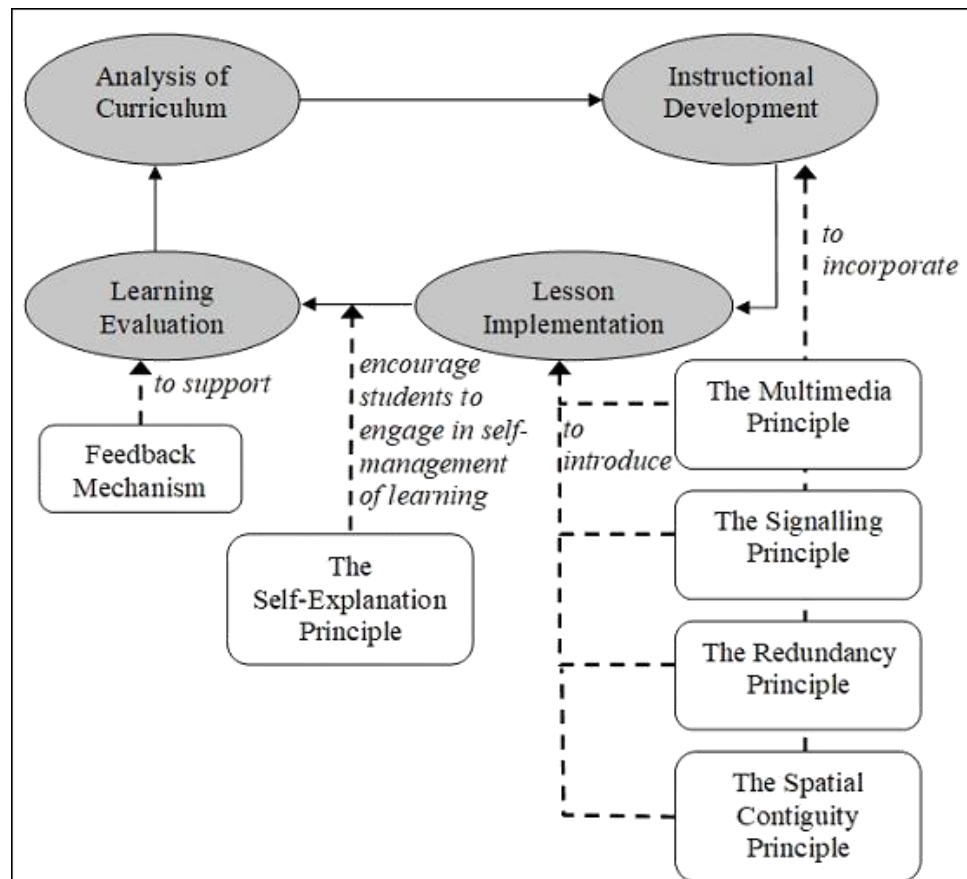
Analysis of Curriculum

Instructional Development

to incorporate

Learning Evaluation

Lesson Implementation

to support

encourage students to engage in self-management of learning

Feedback Mechanism

to introduce

The Multimedia Principle

The Signalling Principle

The Self-Explanation Principle

The Redundancy Principle

The Spatial Contiguity Principle